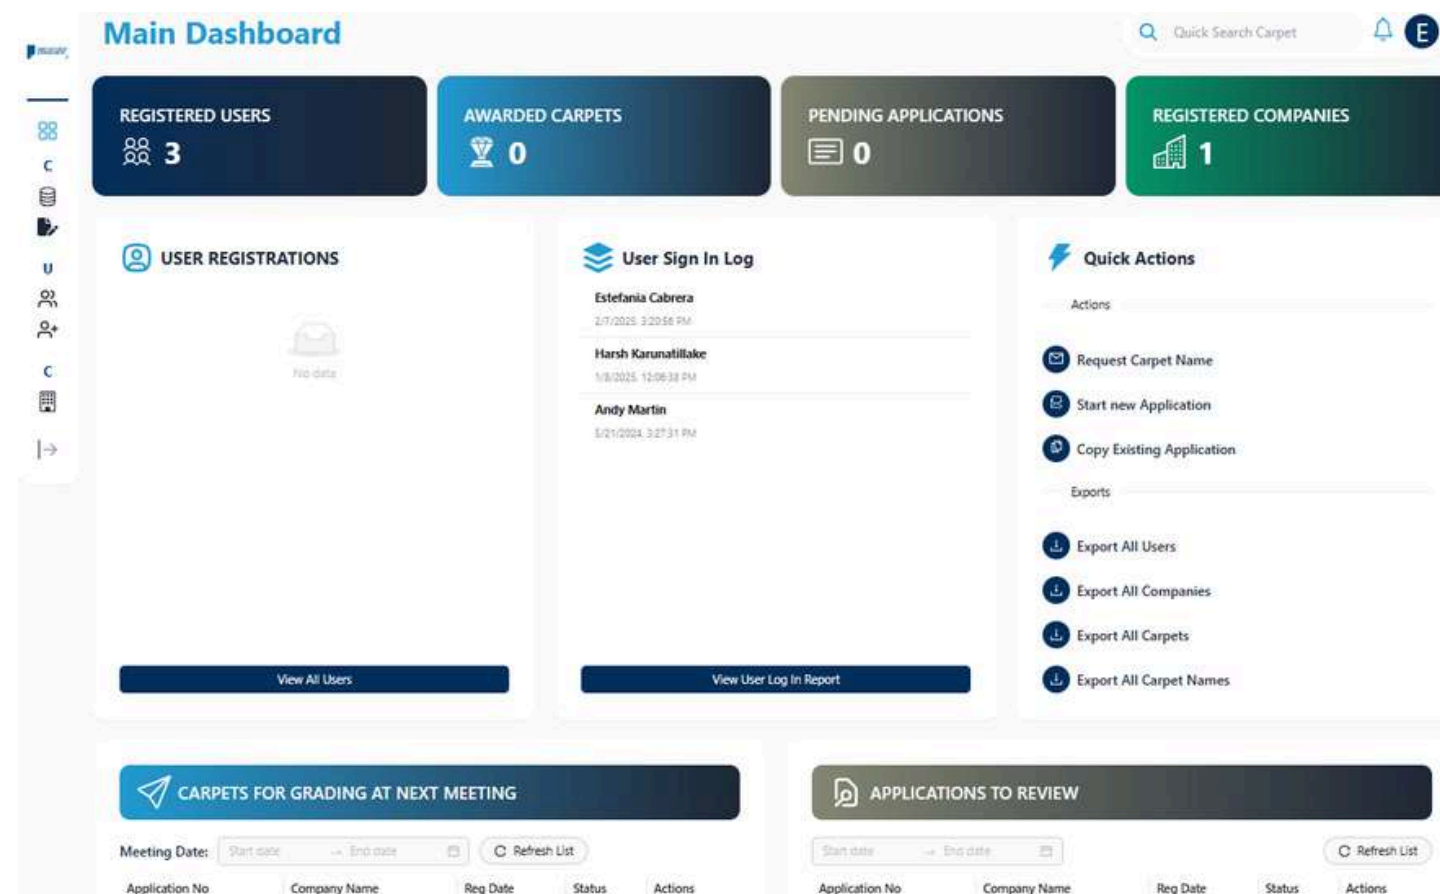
Main Dashboard

Quick Search Carpet

E

C

U

C

REGISTERED USERS
3

AWARDED CARPETS
0

PENDING APPLICATIONS
0

REGISTERED COMPANIES
1

USER REGISTRATIONS

No data

View All Users

User Sign In Log

Estefania Cabrera
2/7/2025 3:20:56 PM

Harsh Karunatillake
1/8/2025 12:06:38 PM

Andy Martin
5/21/2024 3:27:31 PM

View User Log In Report

Quick Actions

Actions

Request Carpet Name

Start new Application

Copy Existing Application

Exports

Export All Users

Export All Companies

Export All Carpets

Export All Carpet Names

CARPETS FOR GRADING AT NEXT MEETING

Meeting Date: Start date → End date

Refresh List

| Application No | Company Name | Reg Date | Status | Actions |
|---|---|---|---|---|

APPLICATIONS TO REVIEW

Start date → End date

Refresh List

| Application No | Company Name | Reg Date | Status | Actions |
|---|---|---|---|---|